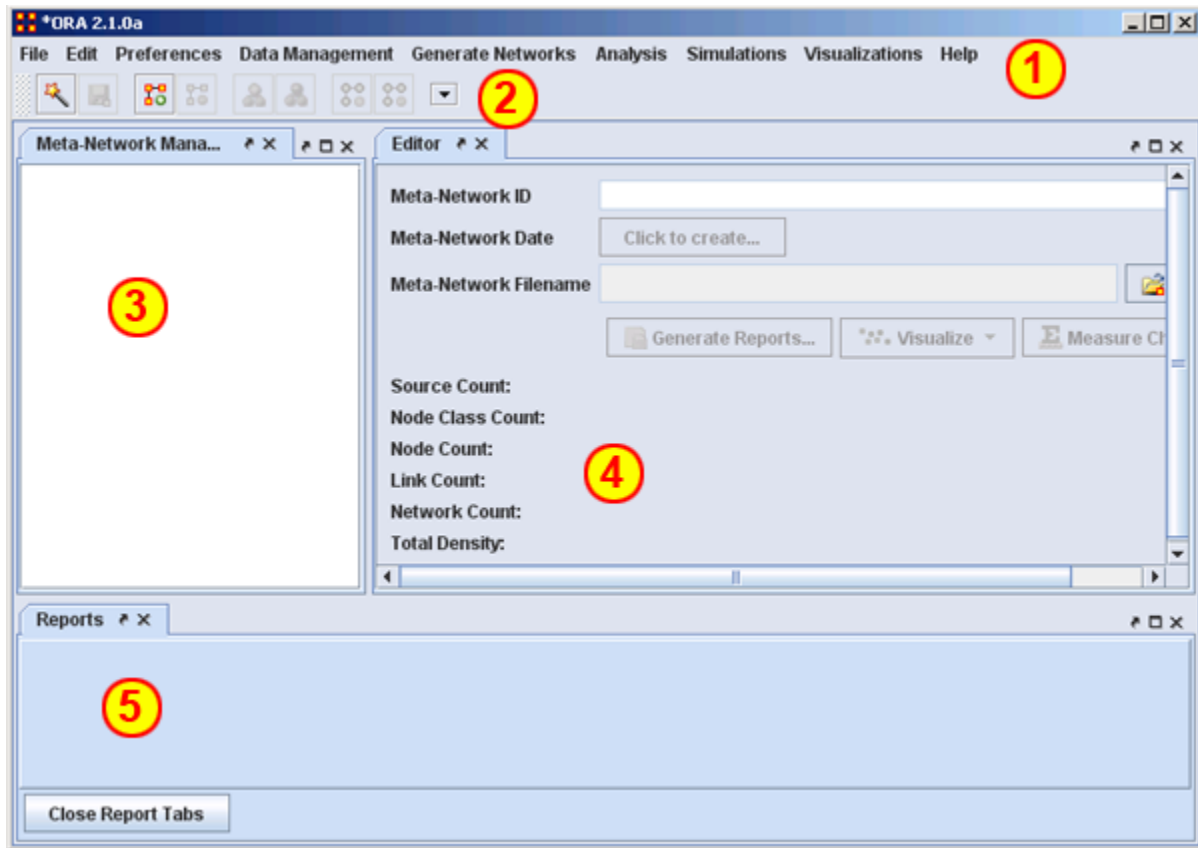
*ORA 2.1.0a

File Edit Preferences Data Management Generate Networks Analysis Simulations Visualizations Help

1

2

Meta-Network Mana...

3

Editor

Meta-Network ID

Meta-Network Date

Click to create...

Meta-Network Filename

Generate Reports...

Visualize

Measure Ch

Source Count:

Node Class Count:

Node Count:

Link Count:

Network Count:

Total Density:

4

Reports

5

Close Report Tabs